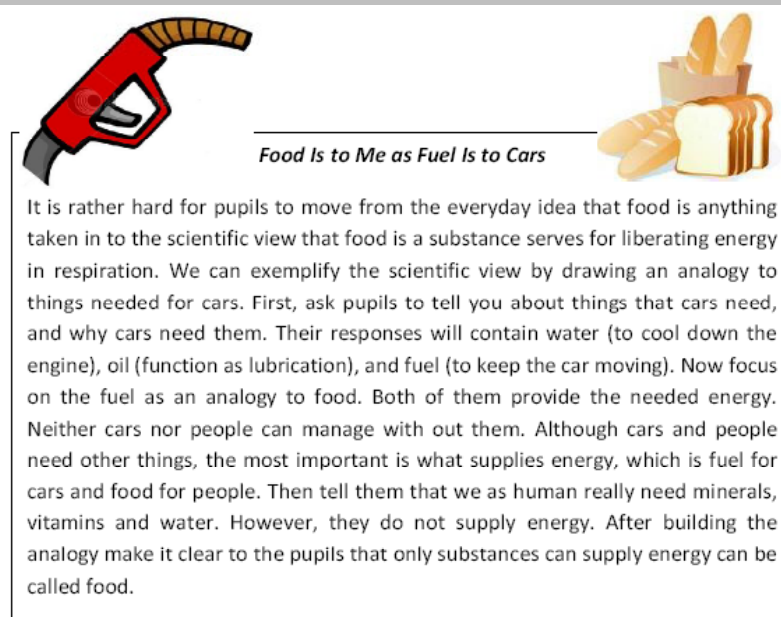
Food Is to Me as Fuel Is to Cars

It is rather hard for pupils to move from the everyday idea that food is anything taken in to the scientific view that food is a substance serves for liberating energy in respiration. We can exemplify the scientific view by drawing an analogy to things needed for cars. First, ask pupils to tell you about things that cars need, and why cars need them. Their responses will contain water (to cool down the engine), oil (function as lubrication), and fuel (to keep the car moving). Now focus on the fuel as an analogy to food. Both of them provide the needed energy. Neither cars nor people can manage with out them. Although cars and people need other things, the most important is what supplies energy, which is fuel for cars and food for people. Then tell them that we as human really need minerals, vitamins and water. However, they do not supply energy. After building the analogy make it clear to the pupils that only substances can supply energy can be called food.